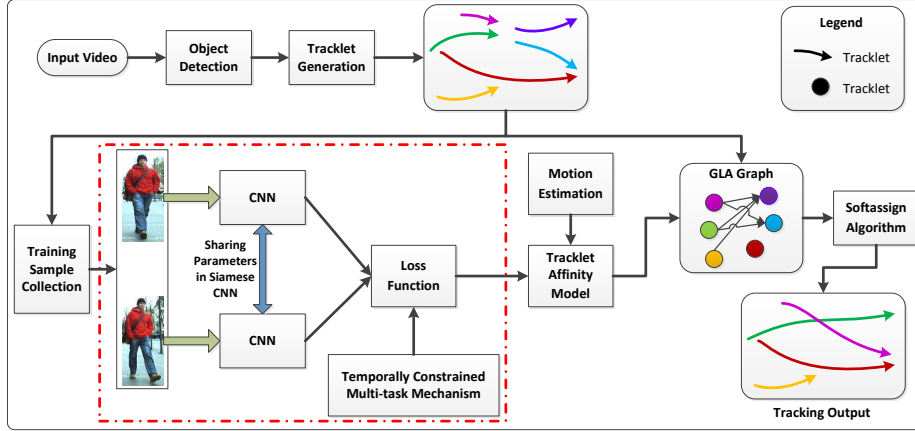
Input Video

Object Detection

Tracklet Generation

Legend

Tracklet

Tracklet

Training Sample Collection

CNN

Sharing Parameters in Siamese CNN

CNN

Loss Function

Temporally Constrained Multi-task Mechanism

Motion Estimation

Tracklet Affinity Model

GLA Graph

Softassign Algorithm

Tracking Output